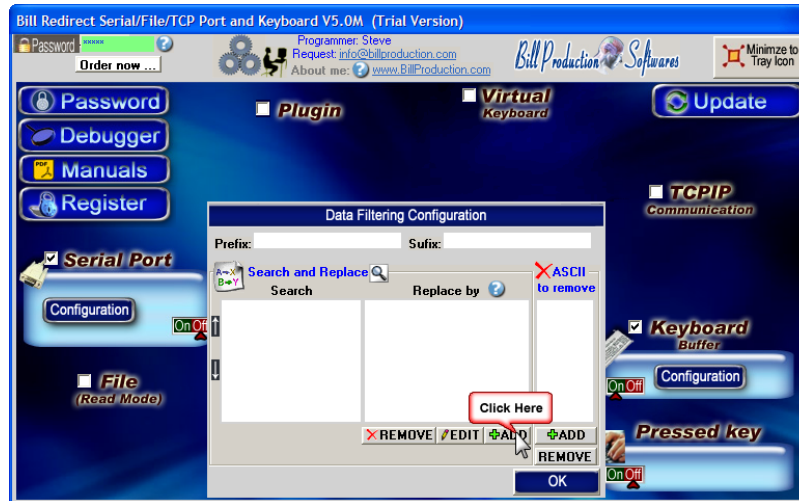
Bill Redirect Serial/File/TCP Port and Keyboard V5.0M (Trial Version)

Password *****

Order now ...

Programmer: Steve
Request: info@billproduction.com
About me: www.BillProduction.com

Bill Production Softwares

Minimze to Tray Icon

Password

Debugger

Manuals

Register

Plugin

Virtual Keyboard

Update

TCPIP Communication

Serial Port

Configuration

On Off

File (Read Mode)

Keyboard Buffer

On Off

Configuration

Pressed key

On Off

Data Filtering Configuration

Prefix:

Sufix:

Search and Replace

Search

Replace by

ASCII to remove

Click Here

REMOVE

EDIT

ADD

ADD

REMOVE

OK